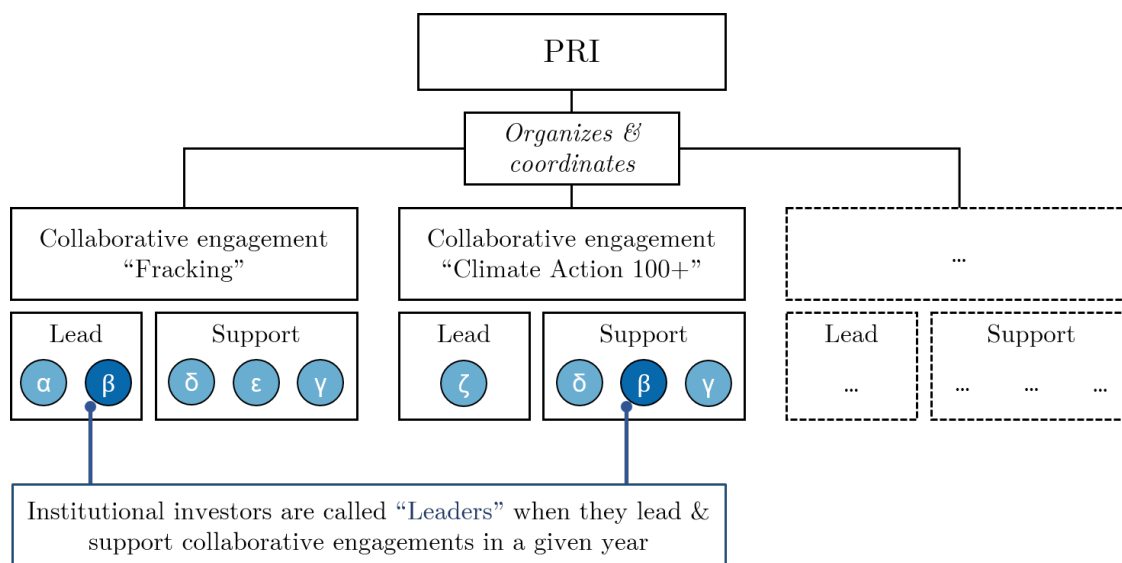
PRI

*Organizes & coordinates*

Collaborative engagement "Fracking"

Lead
α β

Support
δ ε γ

Collaborative engagement "Climate Action 100+"

Lead
ζ

Support
δ β γ

...

Lead
...

Support
... ... ...

Institutional investors are called "Leaders" when they lead & support collaborative engagements in a given year